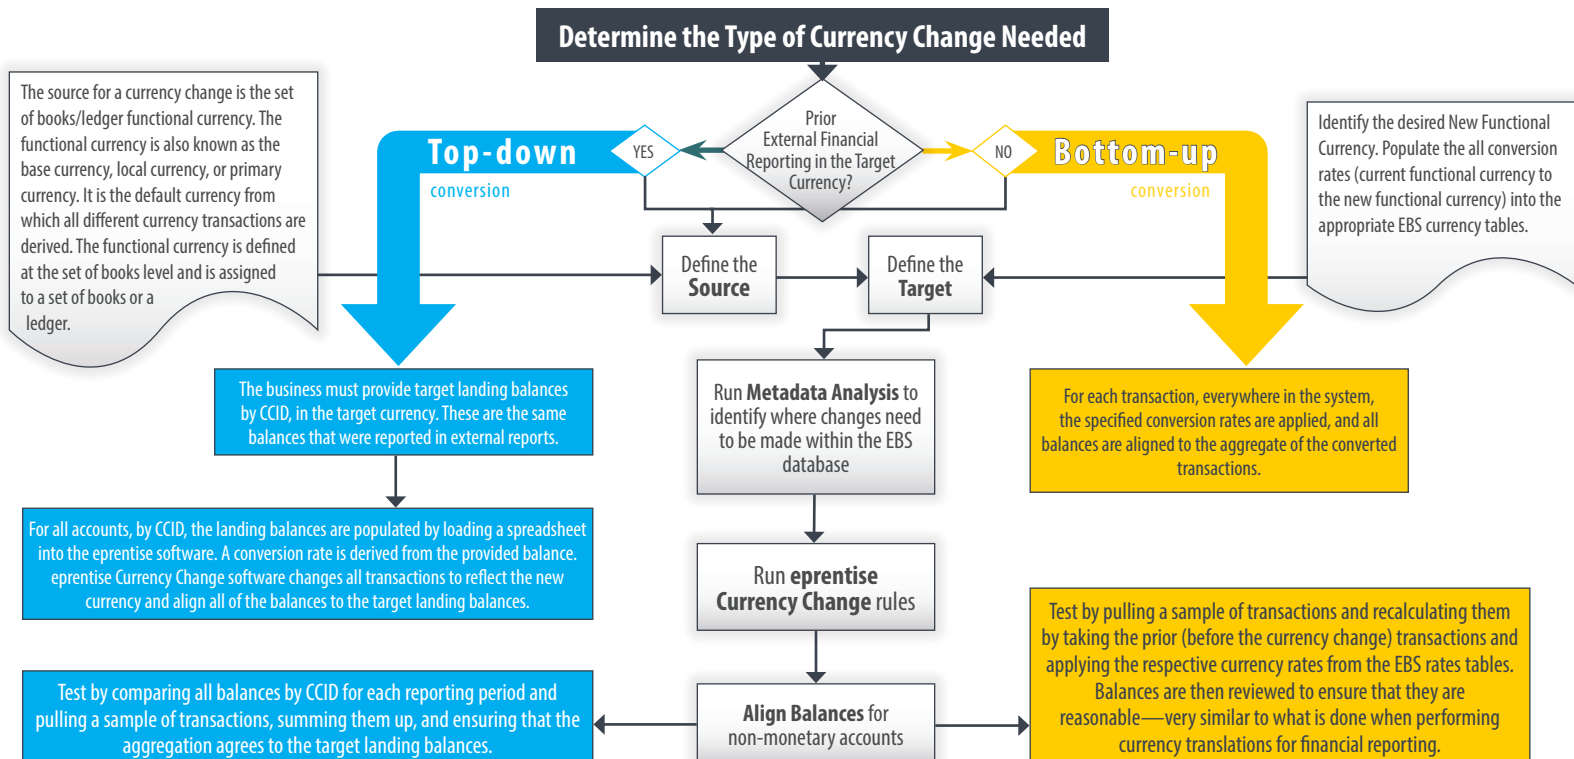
Determine the Type of Currency Change Needed

The source for a currency change is the set of books/ledger functional currency. The functional currency is also known as the base currency, local currency, or primary currency. It is the default currency from which all different currency transactions are derived. The functional currency is defined at the set of books level and is assigned to a set of books or a ledger.

Top-down
conversion

YES

Prior External Financial Reporting in the Target Currency?

NO

Bottom-up
conversion

Identify the desired New Functional Currency. Populate the all conversion rates (current functional currency to the new functional currency) into the appropriate EBS currency tables.

Define the Source

Define the Target

The business must provide target landing balances by CCID, in the target currency. These are the same balances that were reported in external reports.

Run Metadata Analysis to identify where changes need to be made within the EBS database

For each transaction, everywhere in the system, the specified conversion rates are applied, and all balances are aligned to the aggregate of the converted transactions.

For all accounts, by CCID, the landing balances are populated by loading a spreadsheet into the eprentise software. A conversion rate is derived from the provided balance. eprentise Currency Change software changes all transactions to reflect the new currency and align all of the balances to the target landing balances.

Run eprentise Currency Change rules

Test by pulling a sample of transactions and recalculating them by taking the prior (before the currency change) transactions and applying the respective currency rates from the EBS rates tables. Balances are then reviewed to ensure that they are reasonable—very similar to what is done when performing currency translations for financial reporting.

Test by comparing all balances by CCID for each reporting period and pulling a sample of transactions, summing them up, and ensuring that the aggregation agrees to the target landing balances.

Align Balances for non-monetary accounts